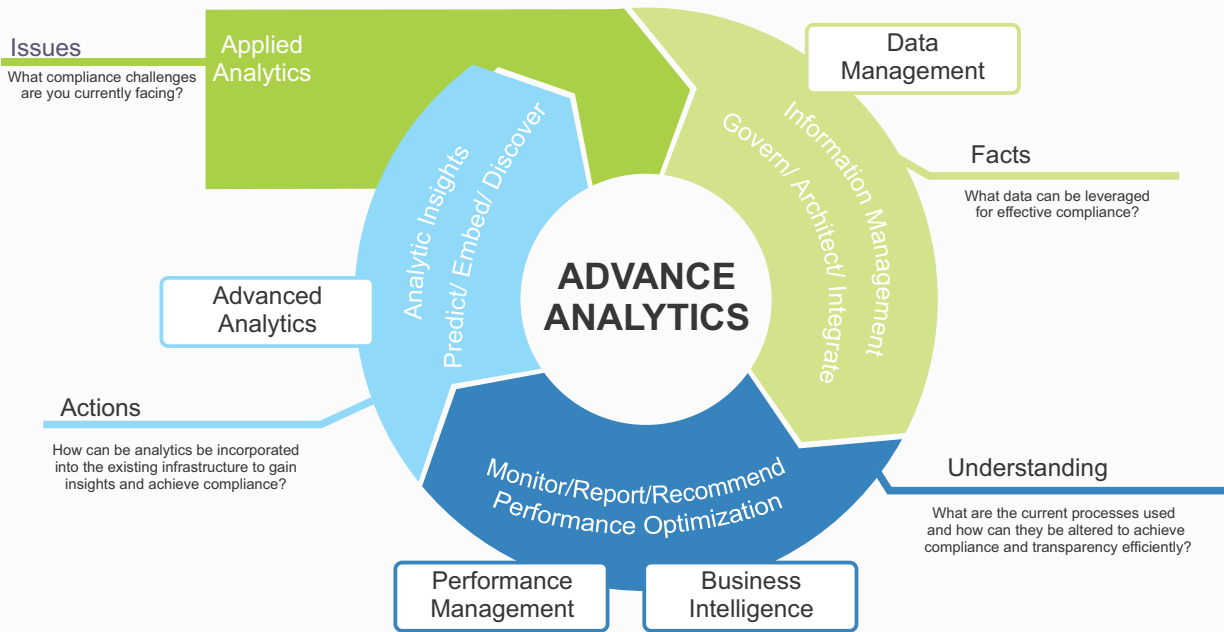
Issues

What compliance challenges are you currently facing?

Applied Analytics

Data Management

Information Management

Govern/ Architect/ Integrate

Facts

What data can be leveraged for effective compliance?

Analytic Insights

Predict/ Embed/ Discover

ADVANCE ANALYTICS

Advanced Analytics

Actions

How can be analytics be incorporated into the existing infrastructure to gain insights and achieve compliance?

Monitor/Report/Recommend

Performance Optimization

Understanding

What are the current processes used and how can they be altered to achieve compliance and transparency efficiently?

Performance Management

Business Intelligence